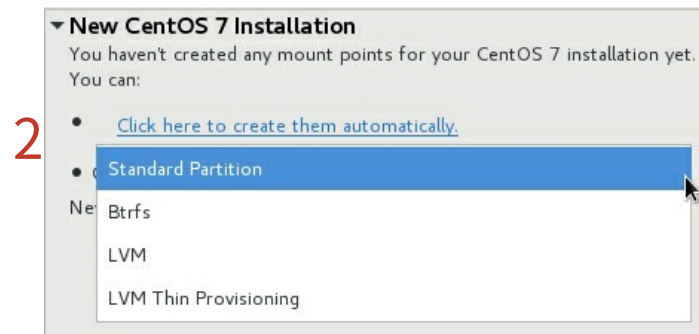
▾ New CentOS 7 Installation
You haven't created any mount points for your CentOS 7 installation yet. You can:

2

• Click here to create them automatically.

• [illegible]

Ne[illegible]

Standard Partition
Btrfs
LVM
LVM Thin Provisioning